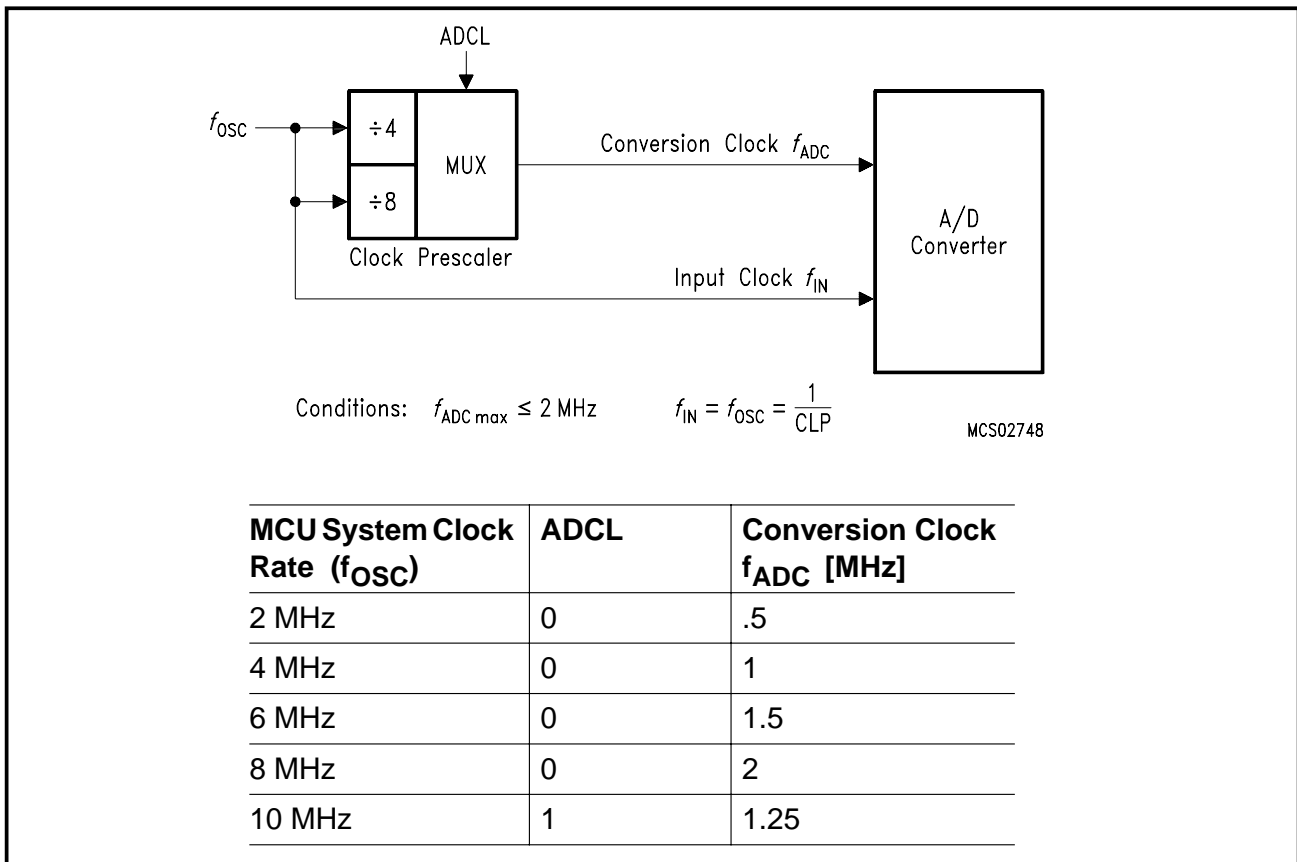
ADCL

$f_{OSC}$

÷4

÷8

MUX

Clock Prescaler

Conversion Clock $f_{ADC}$

Input Clock $f_{IN}$

A/D Converter

Conditions: $f_{ADC\,max} \leq 2$ MHz $f_{IN} = f_{OSC} = \frac{1}{CLP}$

MCS02748

| MCU System Clock Rate ($f_{OSC}$) | ADCL | Conversion Clock $f_{ADC}$ [MHz] |
|---|---|---|
| 2 MHz | 0 | .5 |
| 4 MHz | 0 | 1 |
| 6 MHz | 0 | 1.5 |
| 8 MHz | 0 | 2 |
| 10 MHz | 1 | 1.25 |